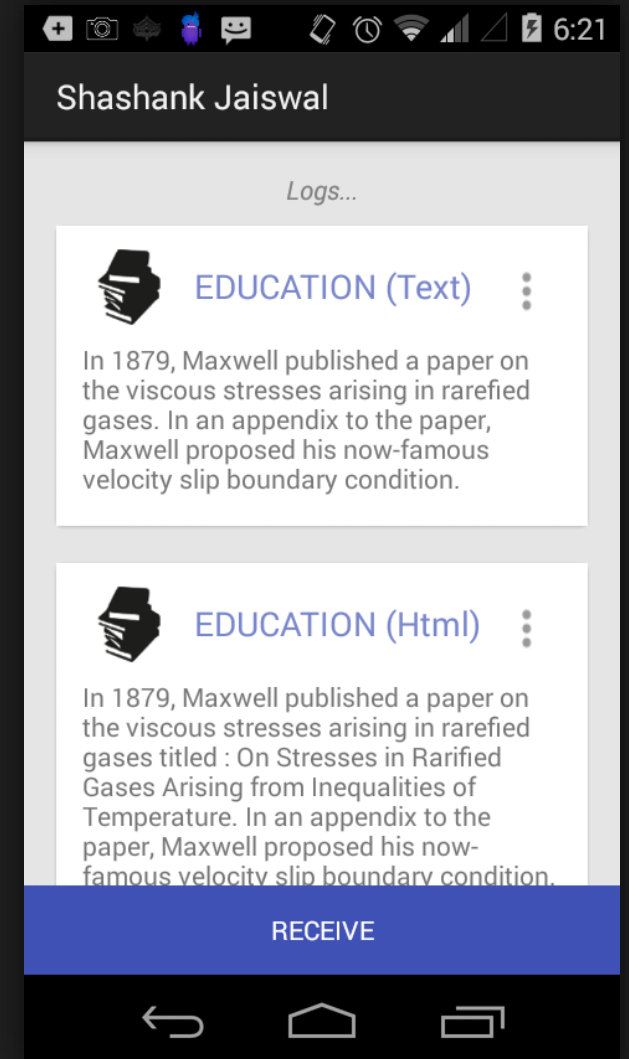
6:21

Shashank Jaiswal

Logs...

EDUCATION (Text)

In 1879, Maxwell published a paper on the viscous stresses arising in rarefied gases. In an appendix to the paper, Maxwell proposed his now-famous velocity slip boundary condition.

EDUCATION (Html)

In 1879, Maxwell published a paper on the viscous stresses arising in rarefied gases titled : On Stresses in Rarified Gases Arising from Inequalities of Temperature. In an appendix to the paper, Maxwell proposed his now-famous velocity slip boundary condition.

RECEIVE